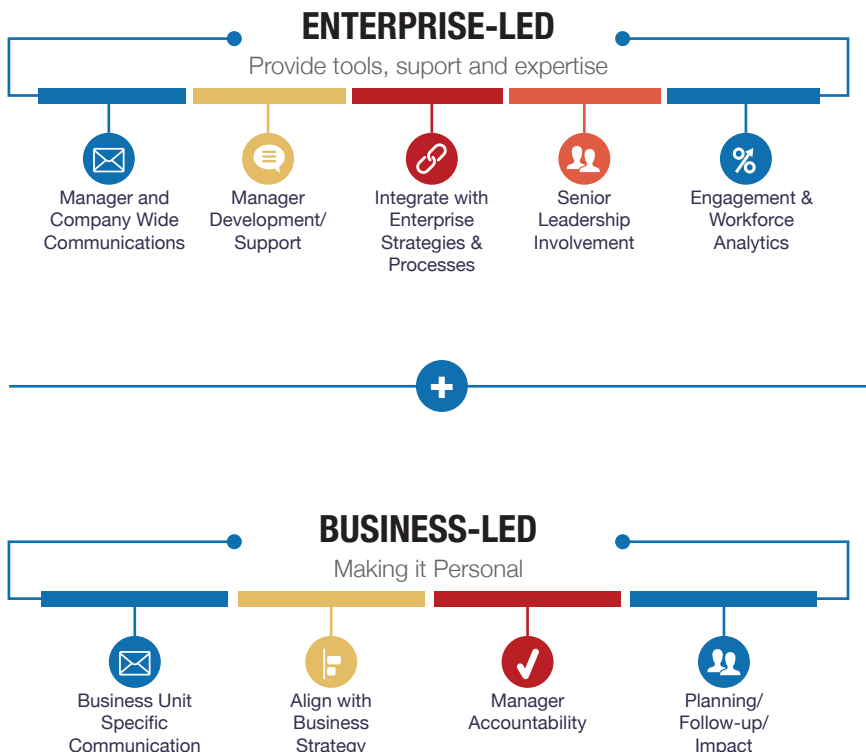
ENTERPRISE-LED

Provide tools, suport and expertise

Manager and Company Wide Communications

Manager Development/ Support

Integrate with Enterprise Strategies & Processes

Senior Leadership Involvement

Engagement & Workforce Analytics

BUSINESS-LED

Making it Personal

Business Unit Specific Communication

Align with Business Strategy

Manager Accountability

Planning/ Follow-up/ Impact